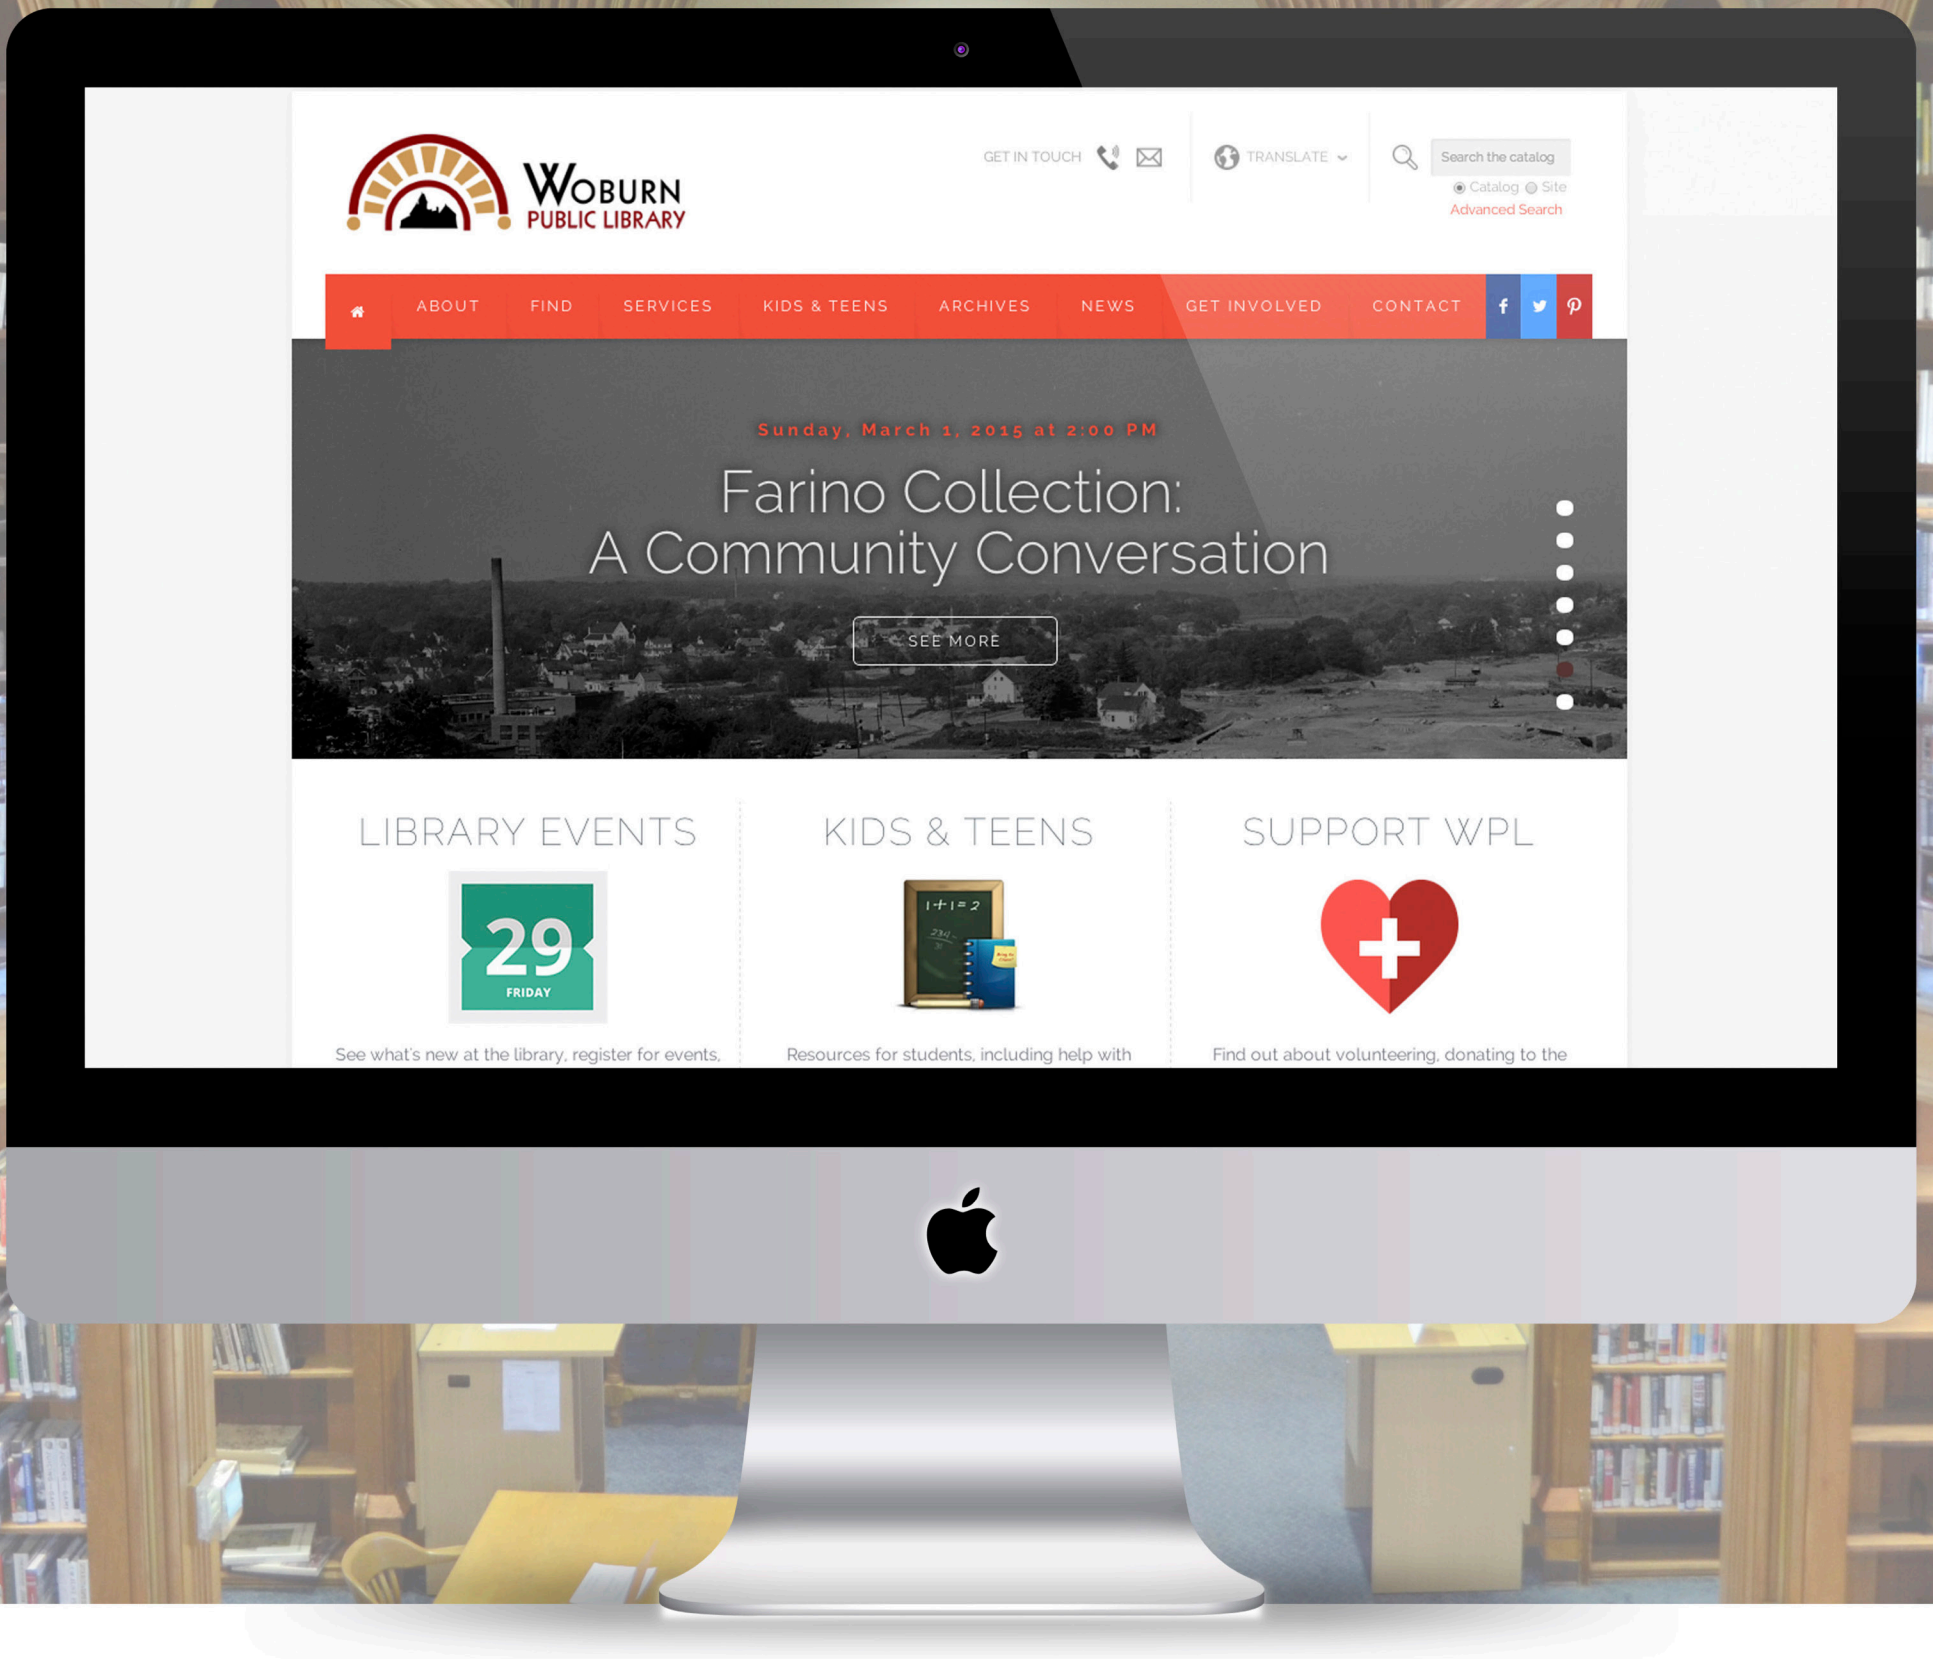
WOBURN PUBLIC LIBRARY

GET IN TOUCH

TRANSLATE

Search the catalog

Catalog Site

Advanced Search

ABOUT FIND SERVICES KIDS & TEENS ARCHIVES NEWS GET INVOLVED CONTACT

Sunday, March 1, 2015 at 2:00 PM

Farino Collection:
A Community Conversation

SEE MORE

LIBRARY EVENTS

29
FRIDAY

See what's new at the library, register for events,

KIDS & TEENS

$1+1=2$

Resources for students, including help with

SUPPORT WPL

Find out about volunteering, donating to the